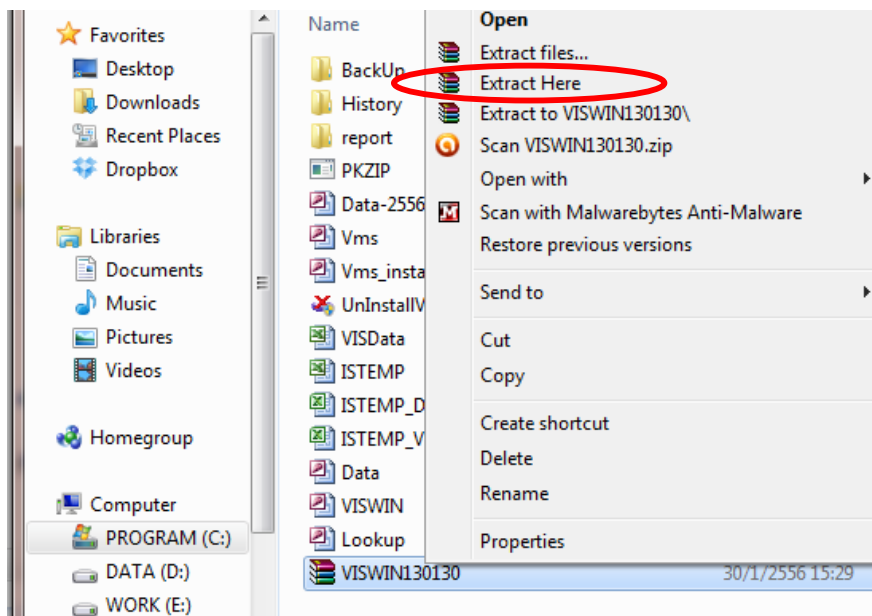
Favorites
Desktop
Downloads
Recent Places
Dropbox

Libraries
Documents
Music
Pictures
Videos

Homegroup

Computer
PROGRAM (C:)
DATA (D:)
WORK (E:)

Name
BackUp
History
report
PKZIP
Data-2556
Vms
Vms_insta
UnInstallV
VISData
ISTEMP
ISTEMP_D
ISTEMP_V
Data
VISWIN
Lookup
VISWIN130130
30/1/2556 15:29

Open
Extract files...
Extract Here
Extract to VISWIN130130\
Scan VISWIN130130.zip
Open with
Scan with Malwarebytes Anti-Malware
Restore previous versions
Send to
Cut
Copy
Create shortcut
Delete
Rename
Properties